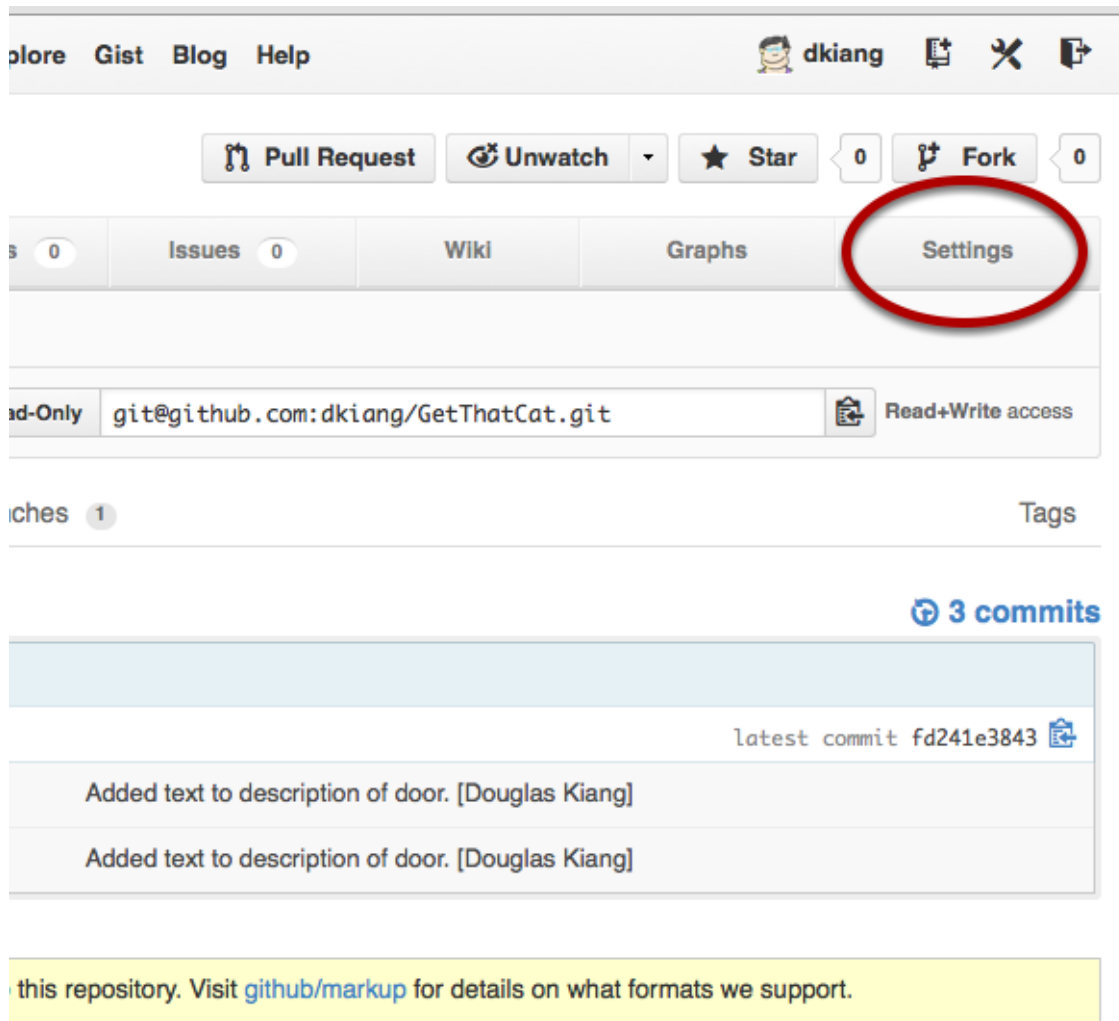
plore Gist Blog Help

dkiang

Pull Request
Unwatch
Star
0
Fork
0

s 0
Issues 0
Wiki
Graphs
Settings

ad-Only
git@github.com:dkiang/GetThatCat.git
Read+Write access

nches 1
Tags

3 commits

latest commit fd241e3843

Added text to description of door. [Douglas Kiang]

Added text to description of door. [Douglas Kiang]

this repository. Visit github/markup for details on what formats we support.